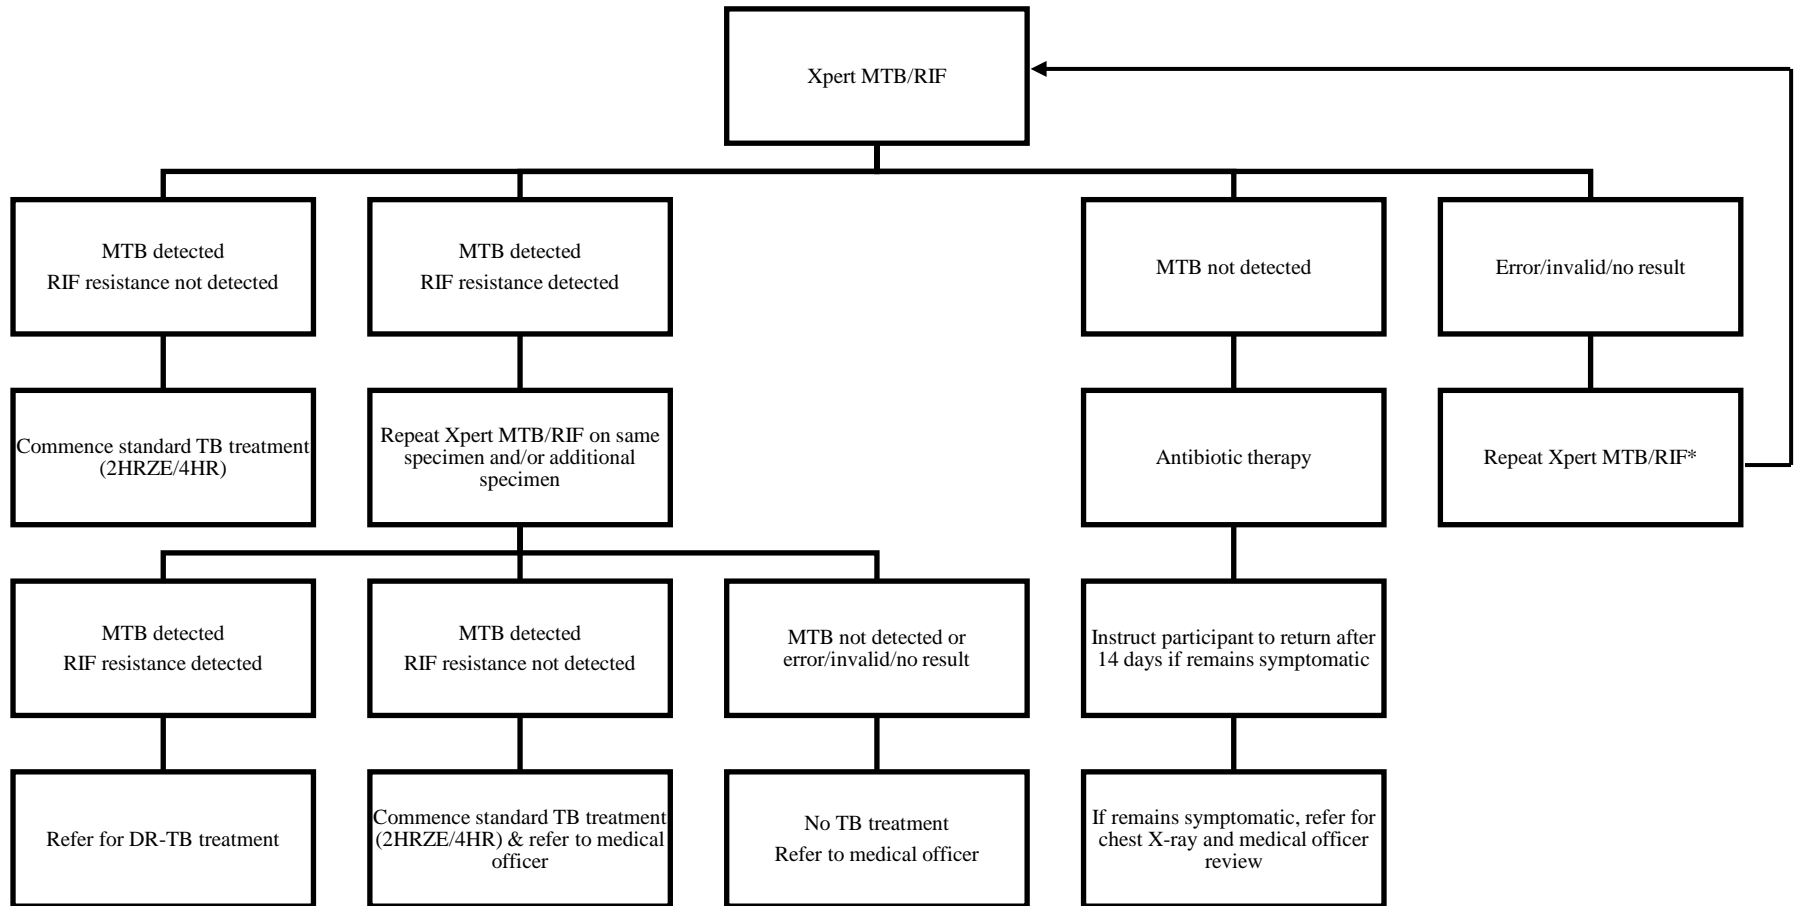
Xpert MTB/RIF

MTB detected
RIF resistance not detected

MTB detected
RIF resistance detected

MTB not detected

Error/invalid/no result

Commence standard TB treatment (2HRZE/4HR)

Repeat Xpert MTB/RIF on same specimen and/or additional specimen

Antibiotic therapy

Repeat Xpert MTB/RIF*

MTB detected
RIF resistance detected

MTB detected
RIF resistance not detected

MTB not detected or error/invalid/no result

Instruct participant to return after 14 days if remains symptomatic

Refer for DR-TB treatment

Commence standard TB treatment (2HRZE/4HR) & refer to medical officer

No TB treatment
Refer to medical officer

If remains symptomatic, refer for chest X-ray and medical officer review